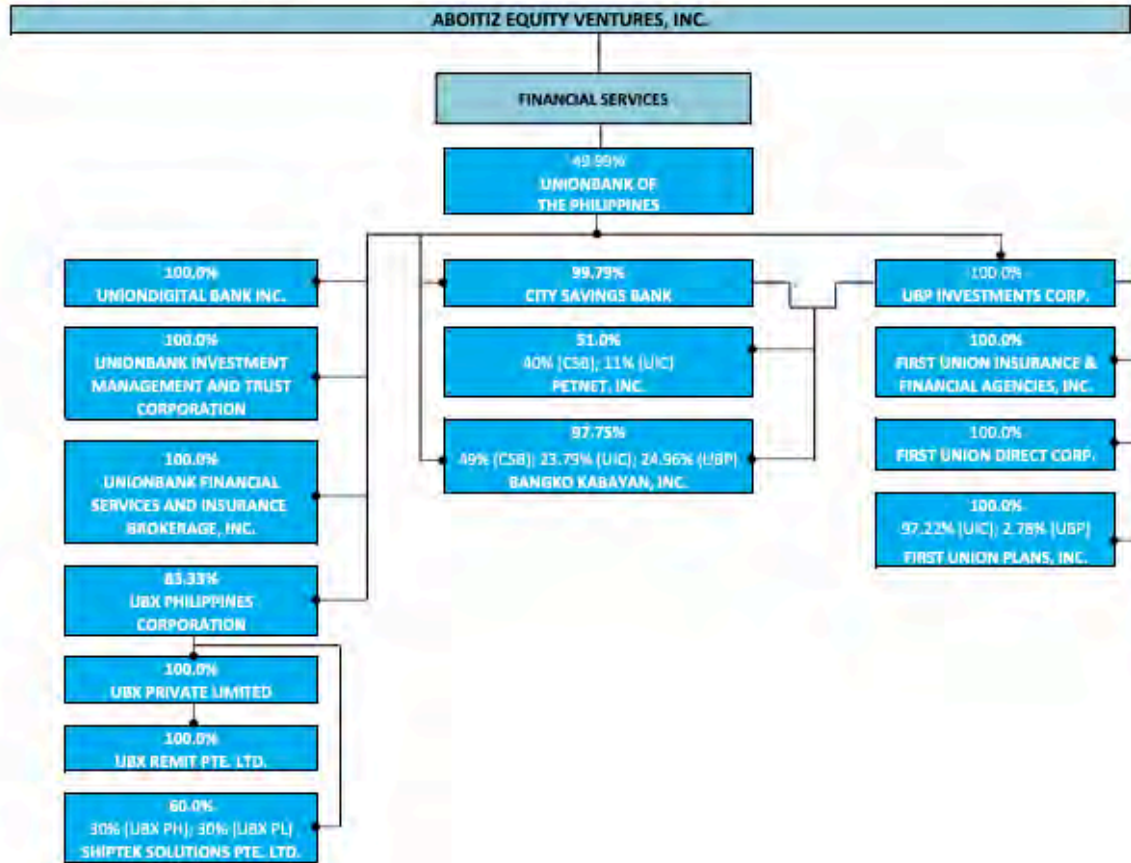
ABOITIZ EQUITY VENTURES, INC.

FINANCIAL SERVICES

49.99%
UNIONBANK OF THE PHILIPPINES

100.0%
UNIONDIGITAL BANK INC.

100.0%
UNIONBANK INVESTMENT MANAGEMENT AND TRUST CORPORATION

100.0%
UNIONBANK FINANCIAL SERVICES AND INSURANCE BROKERAGE, INC.

83.33%
UBX PHILIPPINES CORPORATION

100.0%
UBX PRIVATE LIMITED

100.0%
UBX REMIT PTE. LTD.

60.0%
30% (UBX PH); 30% (UBX PL)
SHIPTEK SOLUTIONS PTE. LTD.

99.79%
CITY SAVINGS BANK

51.0%
40% (CSB); 11% (UIC)
PETNET, INC.

97.75%
49% (CSB); 23.79% (UIC); 24.96% (UBP)
BANGKO KABAYAN, INC.

100.0%
UBP INVESTMENTS CORP.

100.0%
FIRST UNION INSURANCE & FINANCIAL AGENCIES, INC.

100.0%
FIRST UNION DIRECT CORP.

100.0%
97.22% (UIC); 2.78% (UBP)
FIRST UNION PLANS, INC.